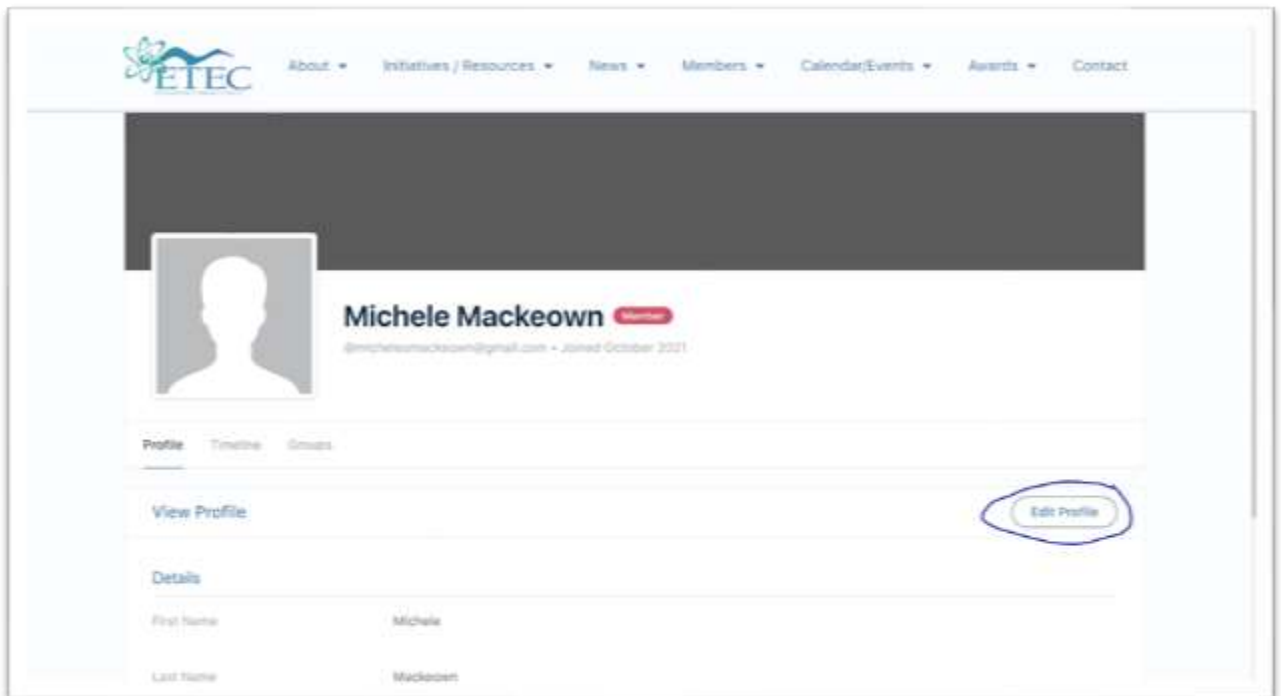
ETEC

About ▾ Initiatives / Resources ▾ News ▾ Members ▾ Calendar/Events ▾ Awards ▾ Contact

Michele Mackeown Member

@michelemackeown@gmail.com • Joined October 2021

Profile Timeline Groups

View Profile

Edit Profile

Details

First Name Michele

Last Name Mackeown